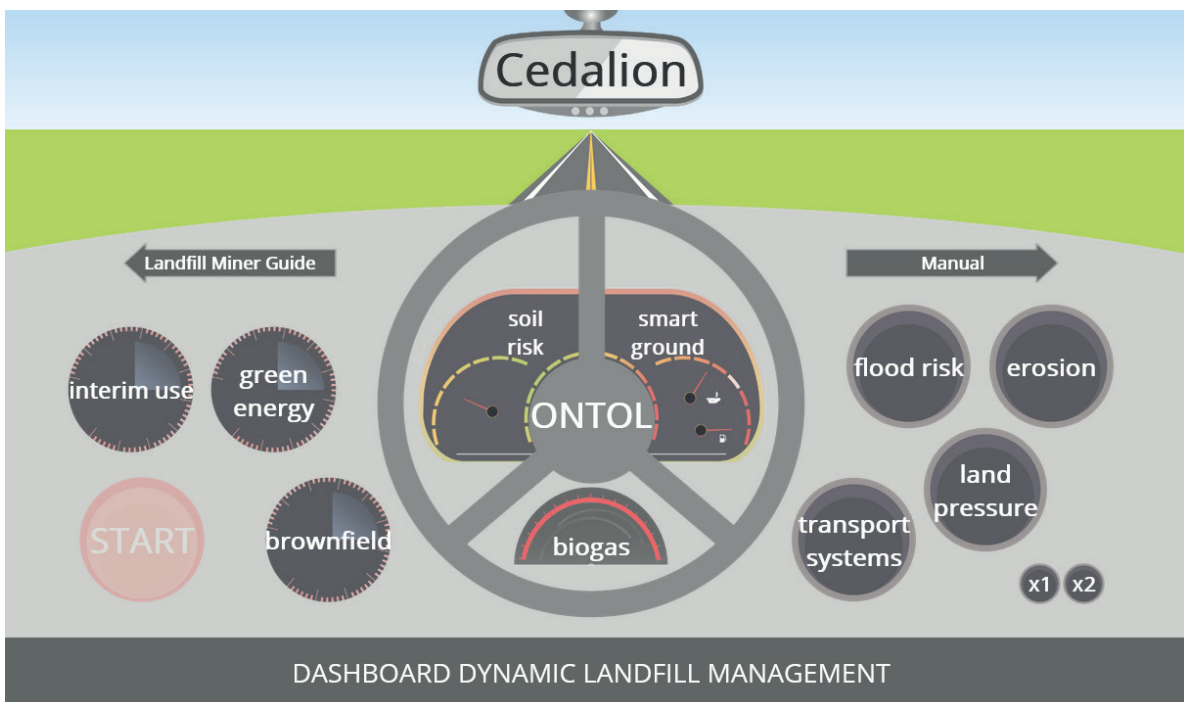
Cedalion

Landfill Miner Guide

Manual

interim use

green energy

START

brownfield

soil risk

smart ground

ONTOL

biogas

flood risk

erosion

land pressure

transport systems

x1

x2

DASHBOARD DYNAMIC LANDFILL MANAGEMENT